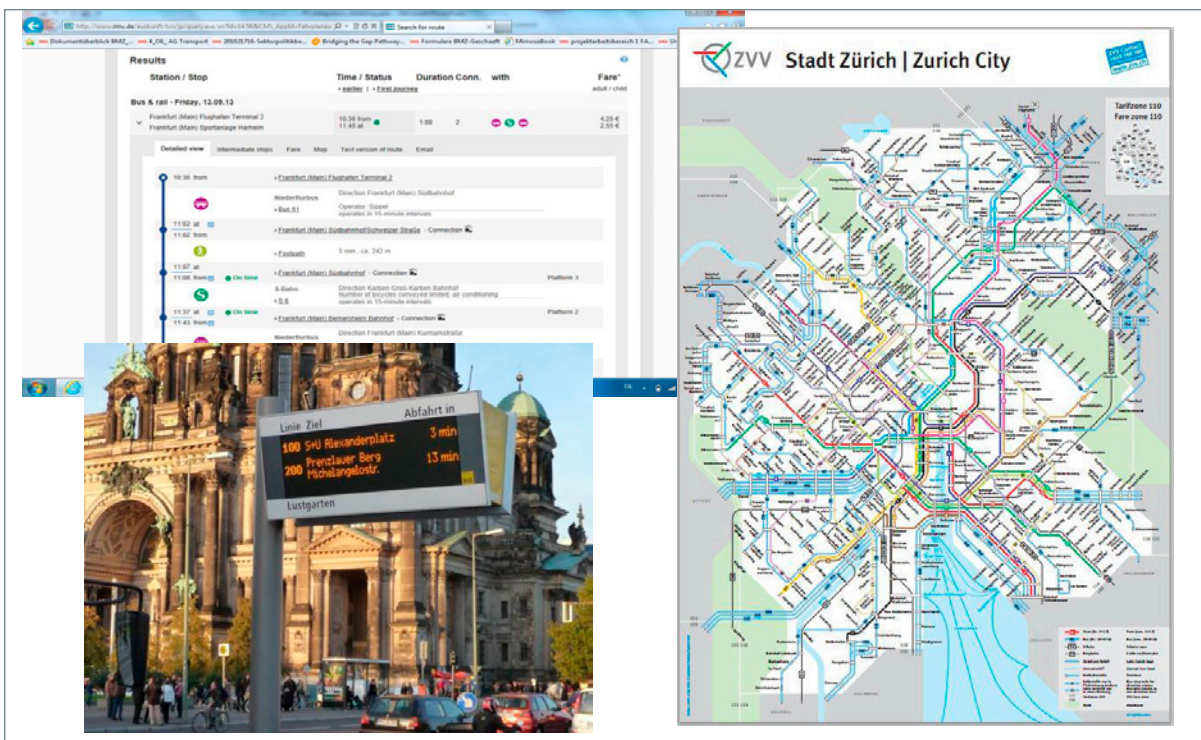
http://www.rmv.de/auskunft/bin/jp/query.exe/en?ld=34.98&CMS_AppId=Fahrplanau
Search for route
Dokumentüberblick BMZ... 4_OE_AG Transport 20032716-Sektorpolitikbe... Bridging the Gap Pathway... Formulare BMZ-Geschäft MimosaBook projektarbeitsbereich 1 FA...

Results

| Station / Stop | Time / Status | Duration | Conn. | with | Fare* |
|---|---|---|---|---|---|
| | » earlier \| » First journey | | | | adult / child |
| Bus & rail - Friday, 13.09.13 | | | | | |
| Frankfurt (Main) Flughafen Terminal 2 / Frankfurt (Main) Sportanlage Harheim | 10:36 from / 11:45 at | 1:09 | 2 | | 4,25 € / 2,55 € |

Detailed view | Intermediate stops | Fare | Map | Text version of route | Email

10:36 from » Frankfurt (Main) Flughafen Terminal 2
Niederflurbus » Bus 61 Direction Frankfurt (Main) Südbahnhof
Operator: Sippel
operates in 15-minute intervals
11:02 at
11:02 from » Frankfurt (Main) Südbahnhof/Schweizer Straße - Connection
» Footpath 5 min., ca. 242 m
11:07 at
11:08 from On time » Frankfurt (Main) Südbahnhof - Connection Platform 3
S-Bahn » S 6 Direction Karben-Groß-Karben Bahnhof
Number of bicycles conveyed limited, air conditioning
operates in 15-minute intervals
11:37 at On time » Frankfurt (Main) Berkersheim Bahnhof - Connection Platform 2
11:43 from
Niederflurbus Direction Frankfurt (Main) Kurmainzstraße

Linie Ziel Abfahrt in
100 S+U Alexanderplatz 3 min
200 Prenzlauer Berg Michelangelostr. 13 min
Lustgarten

ZVV Stadt Zürich | Zurich City
Tarifzone 110
Fare zone 110